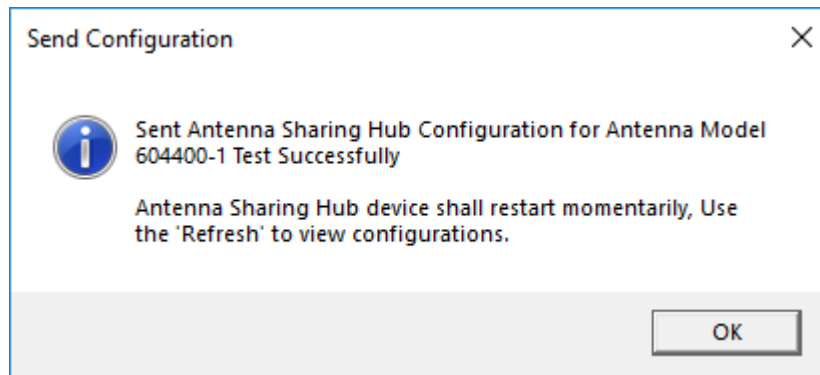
Send Configuration

Sent Antenna Sharing Hub Configuration for Antenna Model 604400-1 Test Successfully

Antenna Sharing Hub device shall restart momentarily, Use the 'Refresh' to view configurations.

OK